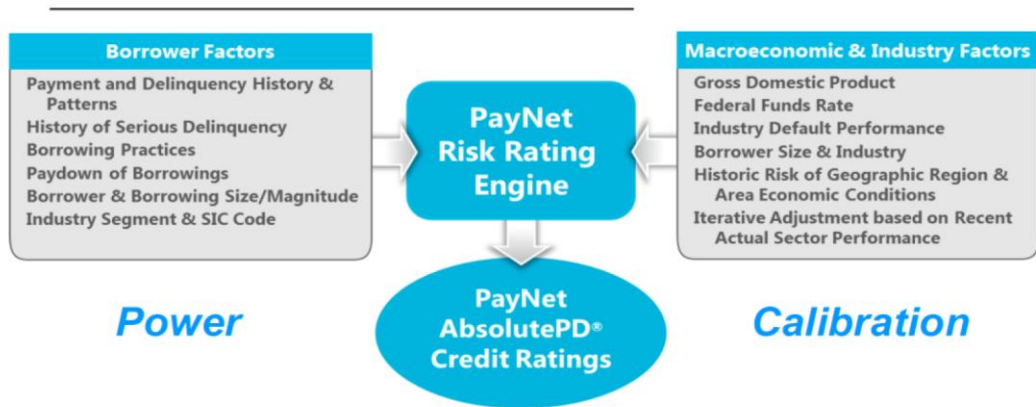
Borrower Factors

Payment and Delinquency History & Patterns
History of Serious Delinquency
Borrowing Practices
Paydown of Borrowings
Borrower & Borrowing Size/Magnitude
Industry Segment & SIC Code

PayNet Risk Rating Engine

Macroeconomic & Industry Factors

Gross Domestic Product
Federal Funds Rate
Industry Default Performance
Borrower Size & Industry
Historic Risk of Geographic Region & Area Economic Conditions
Iterative Adjustment based on Recent Actual Sector Performance

Power

PayNet AbsolutePD® Credit Ratings

Calibration